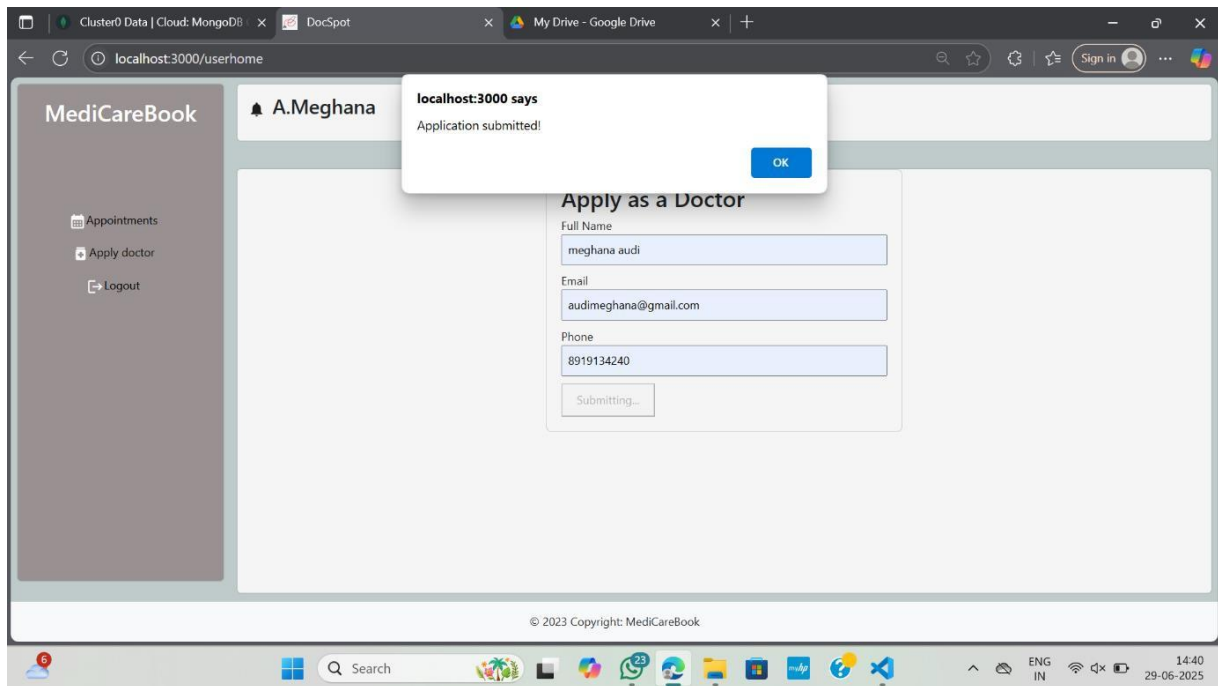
Cluster0 Data | Cloud: MongoDB × DocSpot × My Drive - Google Drive × +

localhost:3000/userhome

Sign in

MediCareBook

A.Meghana

localhost:3000 says

Application submitted!

OK

Appointments

Apply doctor

Logout

Apply as a Doctor

Full Name

meghana audi

Email

audimeghana@gmail.com

Phone

8919134240

Submitting...

© 2023 Copyright: MediCareBook

6

Search

23

ENG IN

14:40 29-06-2025